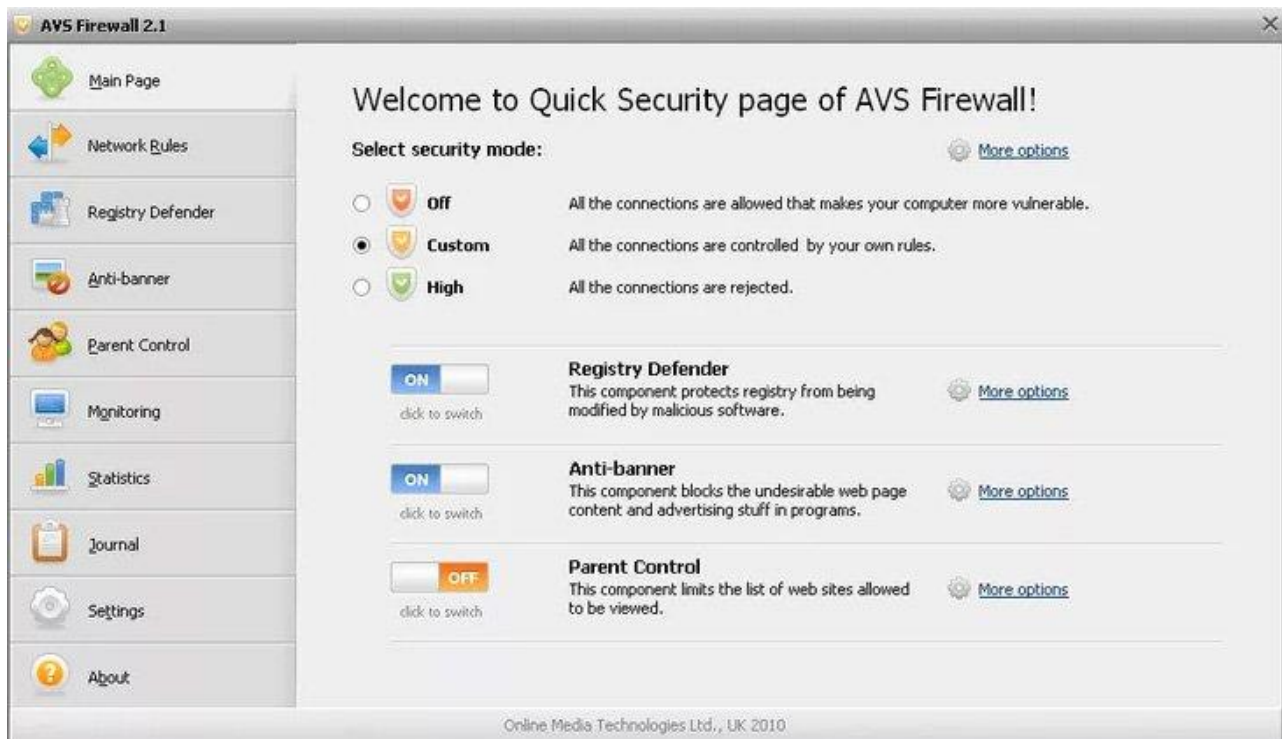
AVS Firewall 2.1

Main Page

Network Rules

Registry Defender

Anti-banner

Parent Control

Monitoring

Statistics

Journal

Settings

About

Welcome to Quick Security page of AVS Firewall!

Select security mode:

More options

Off All the connections are allowed that makes your computer more vulnerable.

Custom All the connections are controlled by your own rules.

High All the connections are rejected.

ON
click to switch

Registry Defender
This component protects registry from being modified by malicious software.

More options

ON
click to switch

Anti-banner
This component blocks the undesirable web page content and advertising stuff in programs.

More options

OFF
click to switch

Parent Control
This component limits the list of web sites allowed to be viewed.

More options

Online Media Technologies Ltd., UK 2010